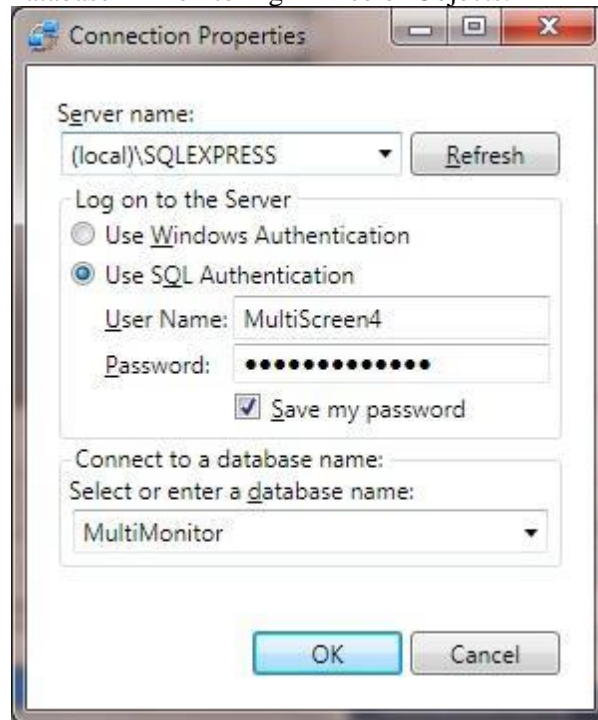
Connection Properties

Server name:

(local)\SQLEXPRESS

Refresh

Log on to the Server

Use Windows Authentication

Use SQL Authentication

User Name: MultiScreen4

Password: ••••••••••••••

Save my password

Connect to a database name:

Select or enter a database name:

MultiMonitor

OK

Cancel